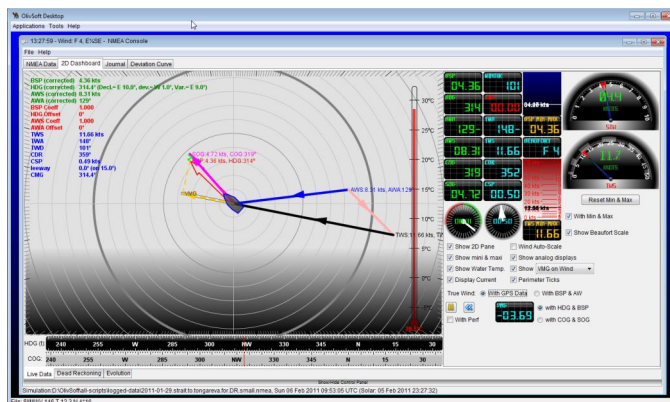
OlivSoft Desktop
Applications Tools Help
13:27:59 - Wind: F 4, ENE - NMEA Console
File Help
NMEA Data | 2D Dashboard | Journal | Deviation Curve
BSP (corrected) 4.36 kts
HDG (corrected) 314.4° (Decl.= E 10.8°, dev.= W 1.0°, Var.= E 9.8°)
AWS (corrected) 8.31 kts
AWA (corrected) 129°
BSP Coeff 1.000
HDG Offset 0°
AWS Coeff 1.000
AWA Offset 0°
TWS 11.66 kts
TWA 148°
TWD 101°
CDR 359°
CSP 0.49 kts
leeway 0.0° (on 15.0°)
CMG 314.4°
SOG 4.72 kts, COG 319°
4.36 kts, HDG 314°
VMG
AWS 8.31 kts, AWA 129°
TWS 11.66 kts, T
30°C
25°C
20°C
15°C
10°C
5°C
0°C
-5°C
-10°C
BSP 04.36
HDG 314
AWS 08.31
TWS 11.66
CDR 359
CSP 00.49
04.36 kts
CMG 314.4
AWA 129
TWA 148
BSP AVG MAX 04.36
BEAUFORT F 4
LOG 352
CSP 00.50
VMG 11.66
KNOTS
5.26
11.7
11.66
Reset Min & Max
With Min & Max
Show Beaufort Scale
Show 2D Pane
Wind Auto-Scale
Show mini & maxi
Show analog displays
Show Water Temp.
Show VMG on Wind
Display Current
Perimeter Ticks
True Wind: With GPS Data With BSP & AW
With Perf
-03.69
with HDG & BSP
with COG & SOG
HDG (t) 240 255 W 285 300 NW 330 345 N 15 30
COG 240 255 W 285 300 NW 330 345 N 15 30
Live Data | Dead Reckoning | Evolution
Show/Hide Control Panel
Simulation:D:\OlivSoft\all-scripts\logged-data\2011-01-29.strait.to.tongareva.for.DR.small.nmea, Sun 06 Feb 2011 09:53:05 UTC (Solar: 05 Feb 2011 23:27:32)